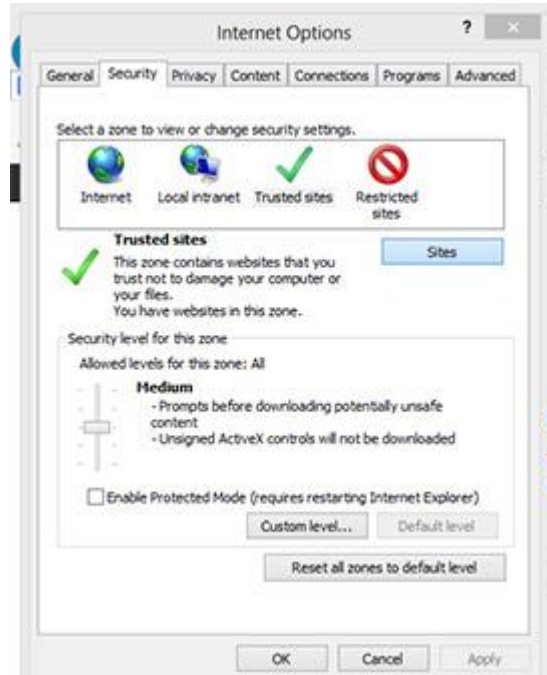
Internet Options

?

General | Security | Privacy | Content | Connections | Programs | Advanced

Select a zone to view or change security settings.

Internet
Local intranet
Trusted sites
Restricted sites

Trusted sites
This zone contains websites that you trust not to damage your computer or your files.
You have websites in this zone.

Sites

Security level for this zone

Allowed levels for this zone: All

Medium
- Prompts before downloading potentially unsafe content
- Unsigned ActiveX controls will not be downloaded

Enable Protected Mode (requires restarting Internet Explorer)

Custom level...
Default level

Reset all zones to default level

OK
Cancel
Apply